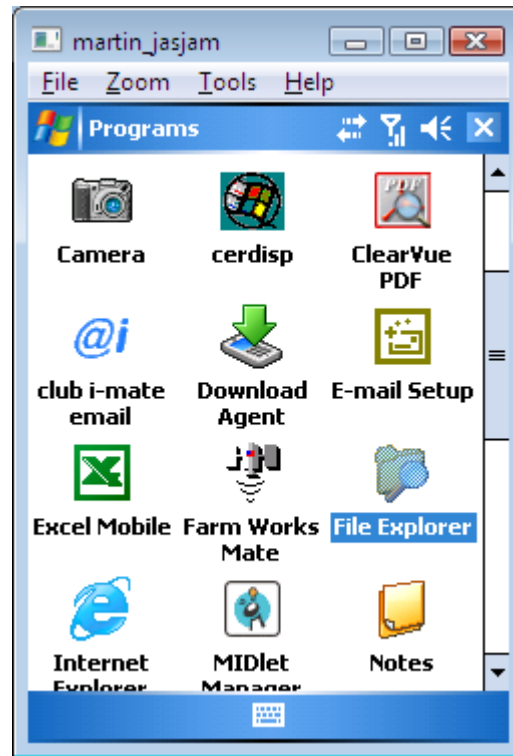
martin_jasjam

File Zoom Tools Help

Programs

Camera

cerdisp

ClearVue PDF

@i

club i-mate email

Download Agent

E-mail Setup

Excel Mobile

Farm Works Mate

File Explorer

Internet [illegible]

MIDlet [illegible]

Notes